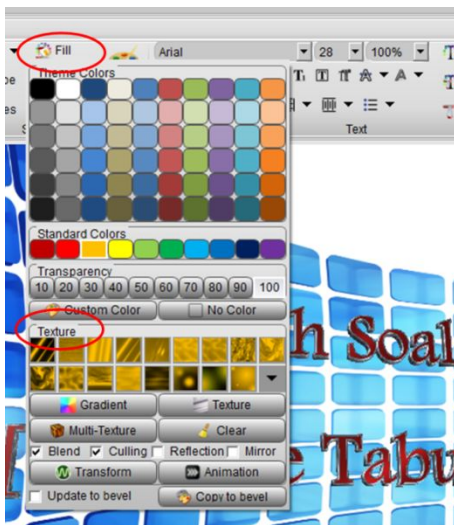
Fill
Arial
28
100%
Theme Colors
Text
Standard Colors
Transparency
10 20 30 40 50 60 70 80 90 100
Custom Color
No Color
Texture
Gradient
Texture
Multi-Texture
Clear
Blend
Culling
Reflection
Mirror
Transform
Animation
Update to bevel
Copy to bevel
h Soal
e Tabu